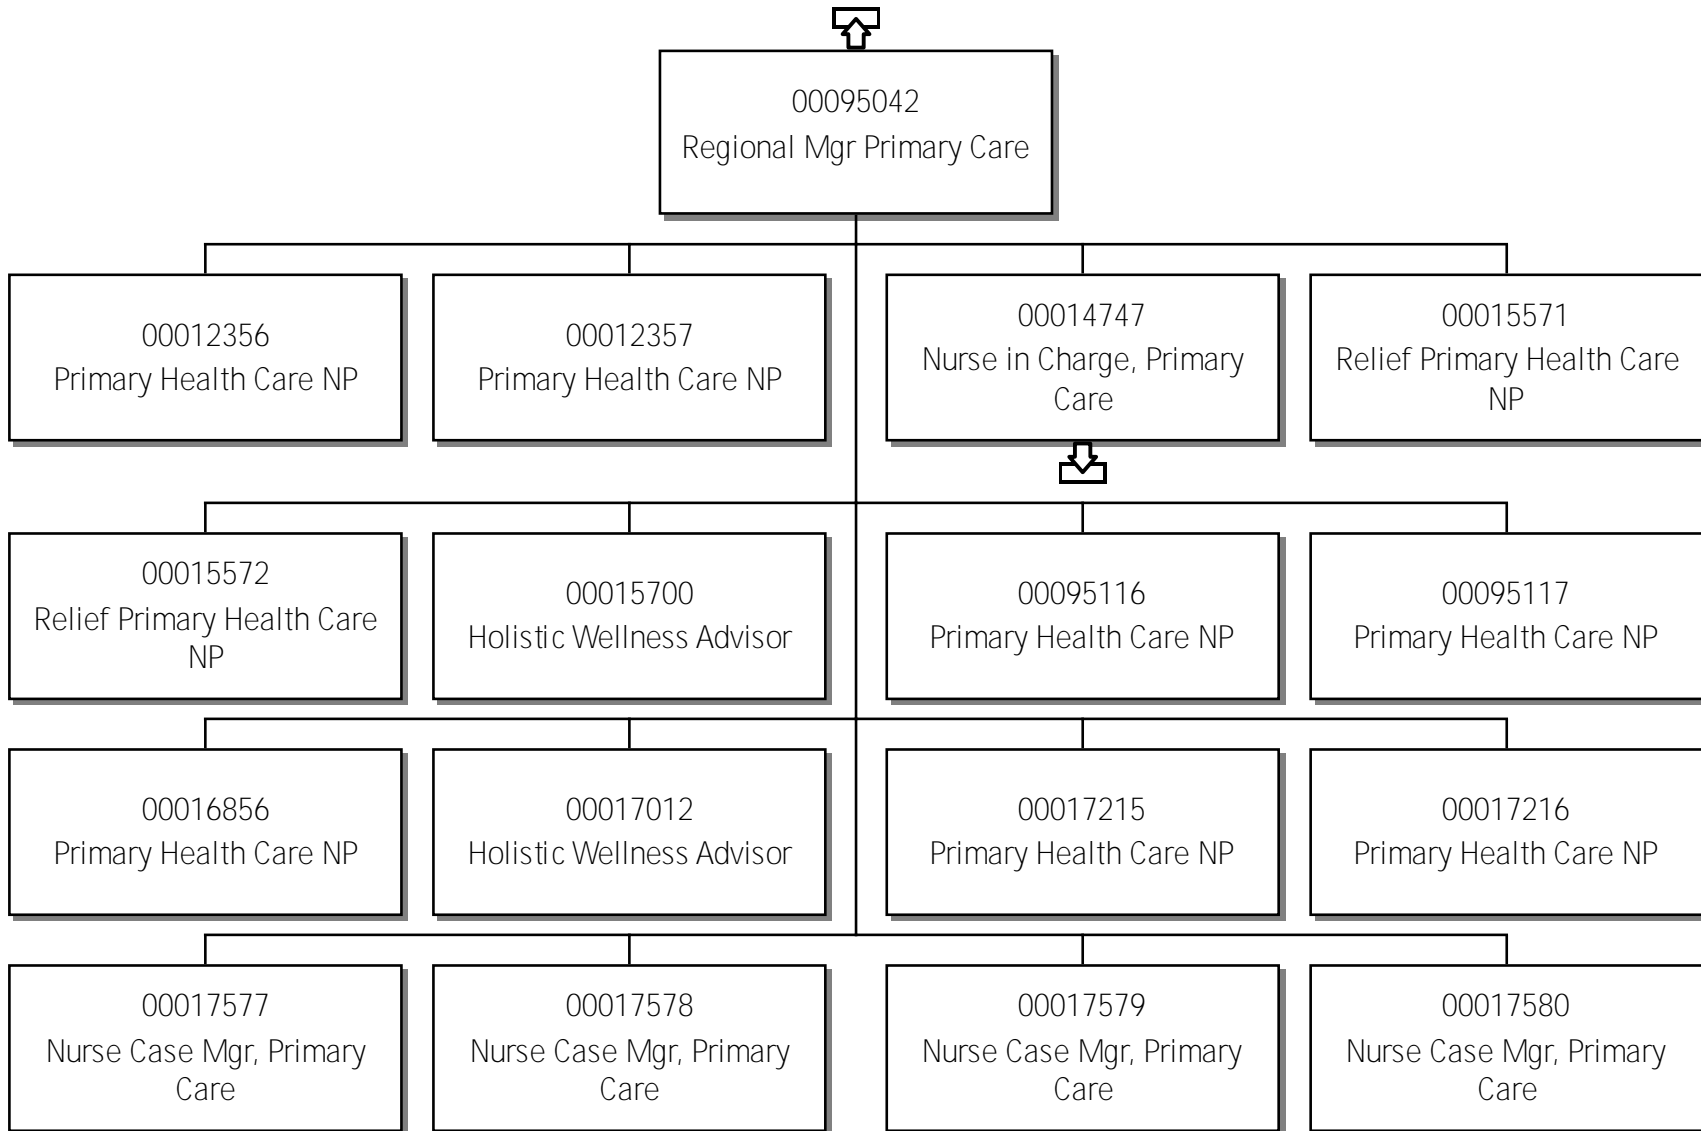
00095042
Regional Mgr Primary Care

00012356
Primary Health Care NP

00012357
Primary Health Care NP

00014747
Nurse in Charge, Primary Care

00015571
Relief Primary Health Care NP

00015572
Relief Primary Health Care NP

00015700
Holistic Wellness Advisor

00095116
Primary Health Care NP

00095117
Primary Health Care NP

00016856
Primary Health Care NP

00017012
Holistic Wellness Advisor

00017215
Primary Health Care NP

00017216
Primary Health Care NP

00017577
Nurse Case Mgr, Primary Care

00017578
Nurse Case Mgr, Primary Care

00017579
Nurse Case Mgr, Primary Care

00017580
Nurse Case Mgr, Primary Care